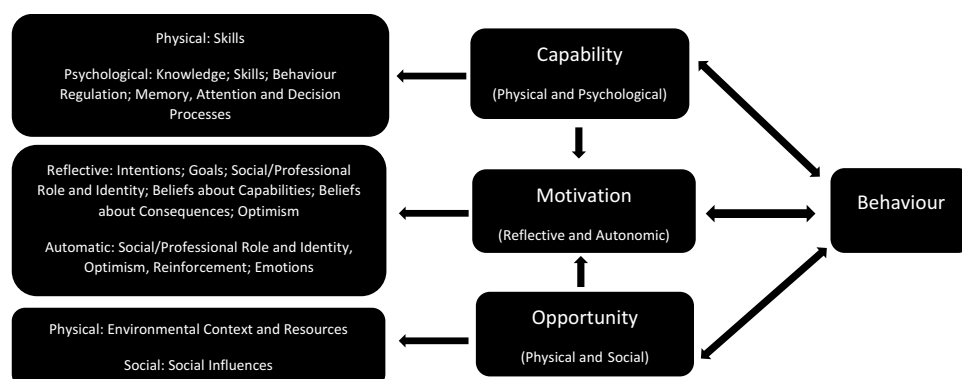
Physical: Skills

Psychological: Knowledge; Skills; Behaviour Regulation; Memory, Attention and Decision Processes

Capability

(Physical and Psychological)

Reflective: Intentions; Goals; Social/Professional Role and Identity; Beliefs about Capabilities; Beliefs about Consequences; Optimism

Automatic: Social/Professional Role and Identity, Optimism, Reinforcement; Emotions

Motivation

(Reflective and Autonomic)

Behaviour

Physical: Environmental Context and Resources

Social: Social Influences

Opportunity

(Physical and Social)